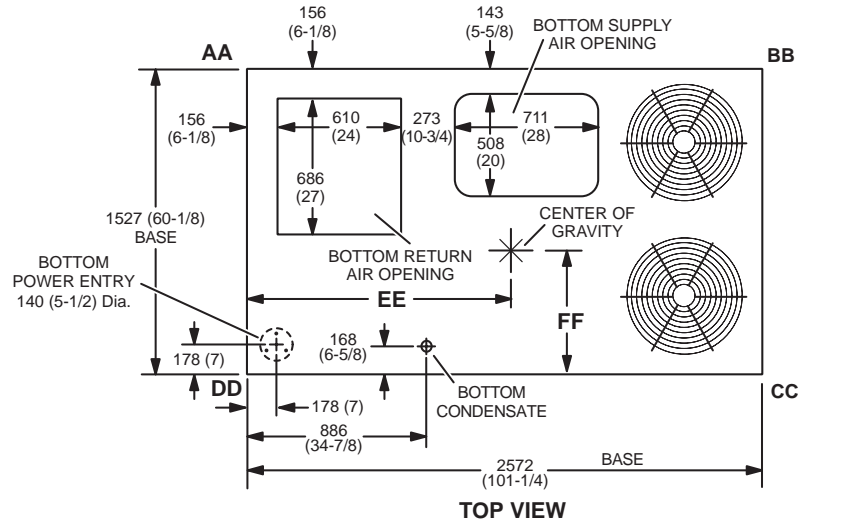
156
(6-1/8)

143
(5-5/8)

BOTTOM SUPPLY
AIR OPENING

AA

BB

156
(6-1/8)

610
(24)

273
(10-3/4)

711
(28)

508
(20)

686
(27)

1527 (60-1/8)
BASE

CENTER OF
GRAVITY

BOTTOM RETURN
AIR OPENING

BOTTOM
POWER ENTRY
140 (5-1/2) Dia.

EE

FF

168
(6-5/8)

178 (7)

DD

BOTTOM
CONDENSATE

CC

178 (7)

886
(34-7/8)

2572
(101-1/4)

BASE

TOP VIEW